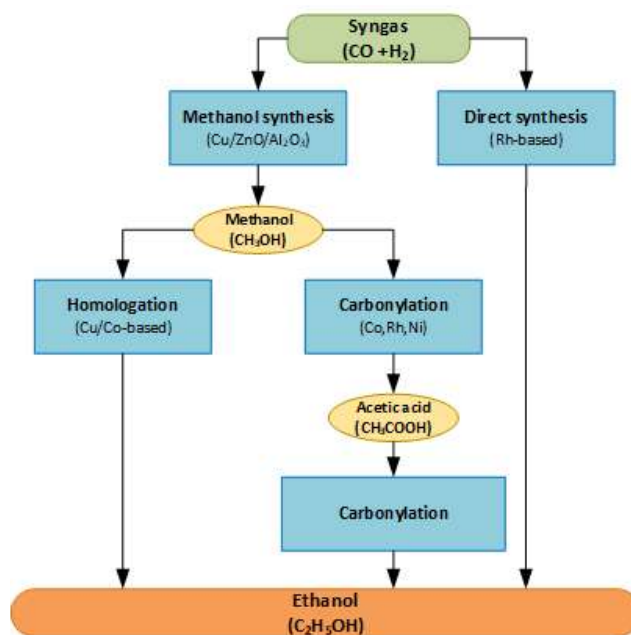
Syngas
$(CO + H_2)$

Methanol synthesis
$(Cu/ZnO/Al_2O_3)$

Direct synthesis
(Rh-based)

Methanol
$(CH_3OH)$

Homologation
(Cu/Co-based)

Carbonylation
(Co,Rh,Ni)

Aceticacid
$(CH_3COOH)$

Carbonylation

Ethanol
$(C_2H_5OH)$